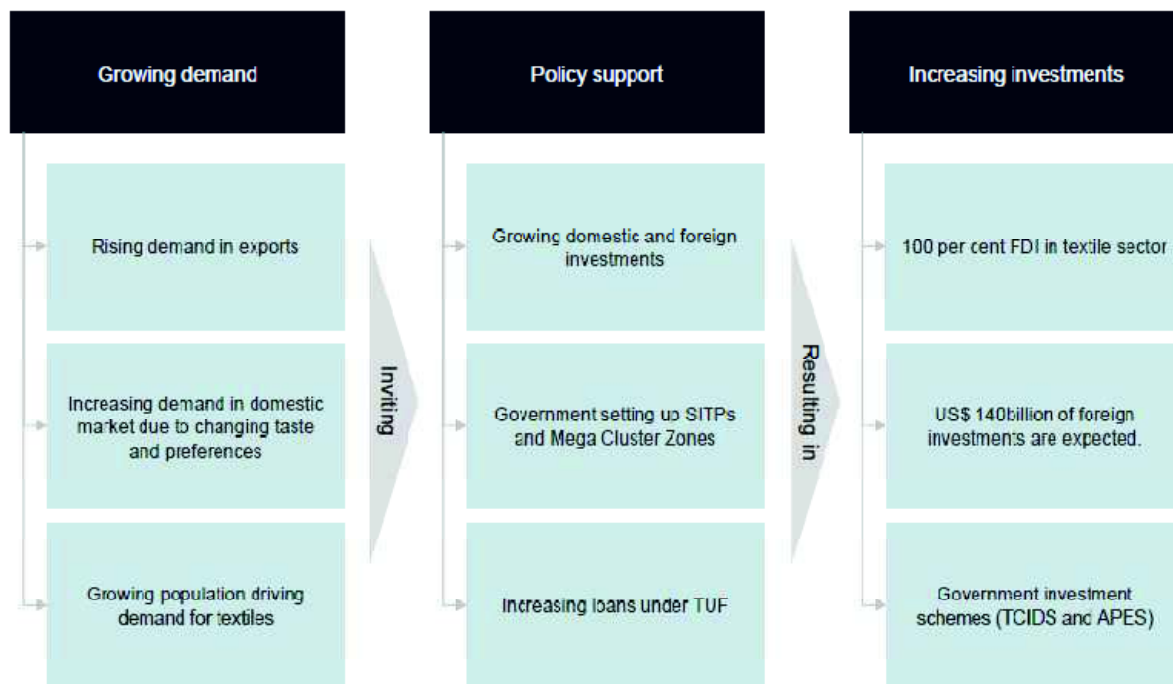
Growing demand

Rising demand in exports

Increasing demand in domestic market due to changing taste and preferences

Growing population driving demand for textiles

Inviting

Policy support

Growing domestic and foreign investments

Government setting up SITPs and Mega Cluster Zones

Increasing loans under TUF

Resulting in

Increasing investments

100 per cent FDI in textile sector

US$ 140billion of foreign investments are expected.

Government investment schemes (TCIDS and APES)